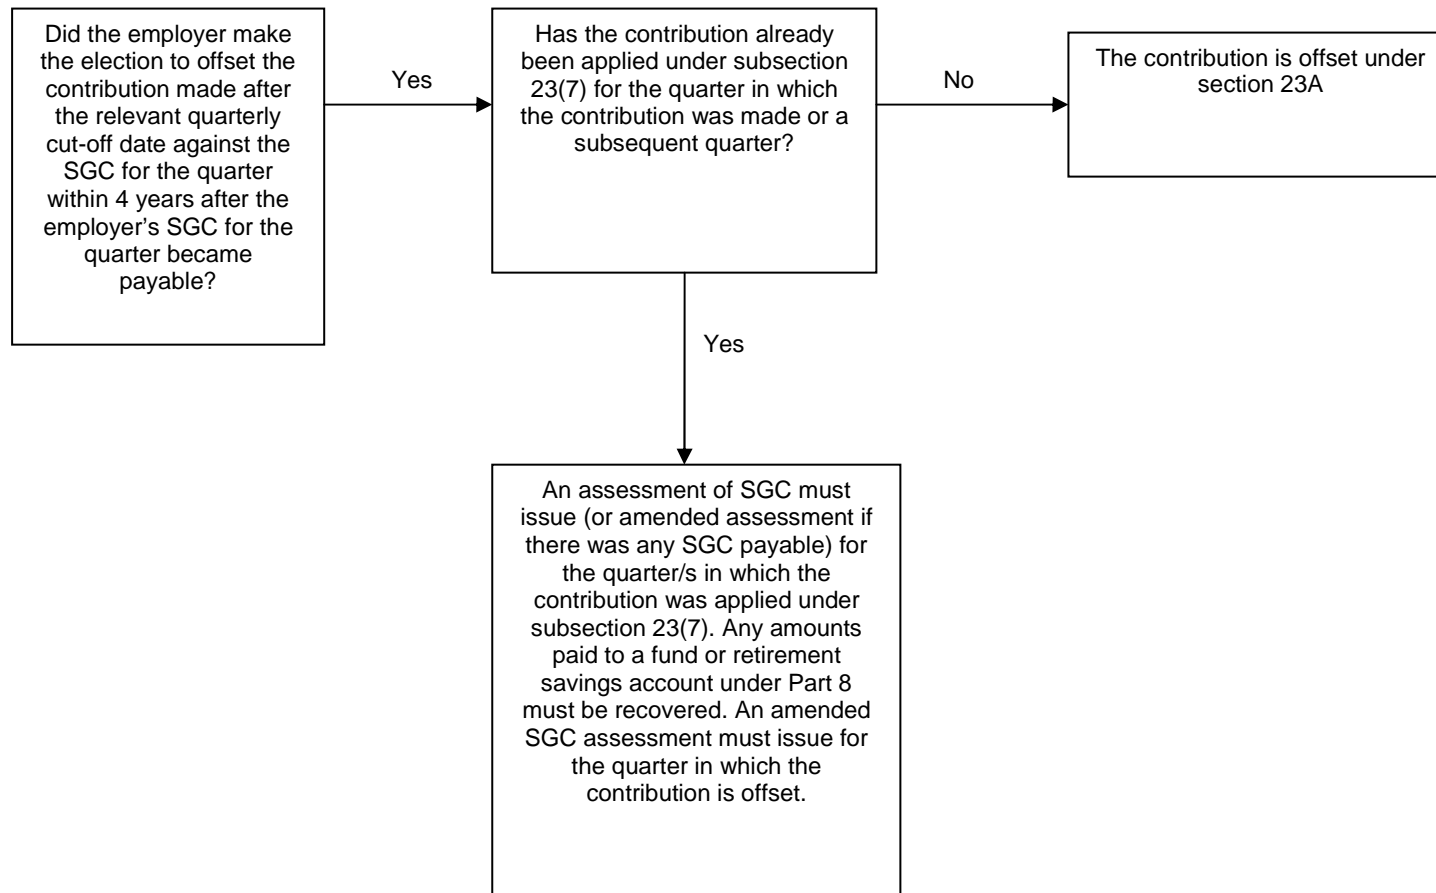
Did the employer make the election to offset the contribution made after the relevant quarterly cut-off date against the SGC for the quarter within 4 years after the employer's SGC for the quarter became payable?

Yes

Has the contribution already been applied under subsection 23(7) for the quarter in which the contribution was made or a subsequent quarter?

No

The contribution is offset under section 23A

Yes

An assessment of SGC must issue (or amended assessment if there was any SGC payable) for the quarter/s in which the contribution was applied under subsection 23(7). Any amounts paid to a fund or retirement savings account under Part 8 must be recovered. An amended SGC assessment must issue for the quarter in which the contribution is offset.